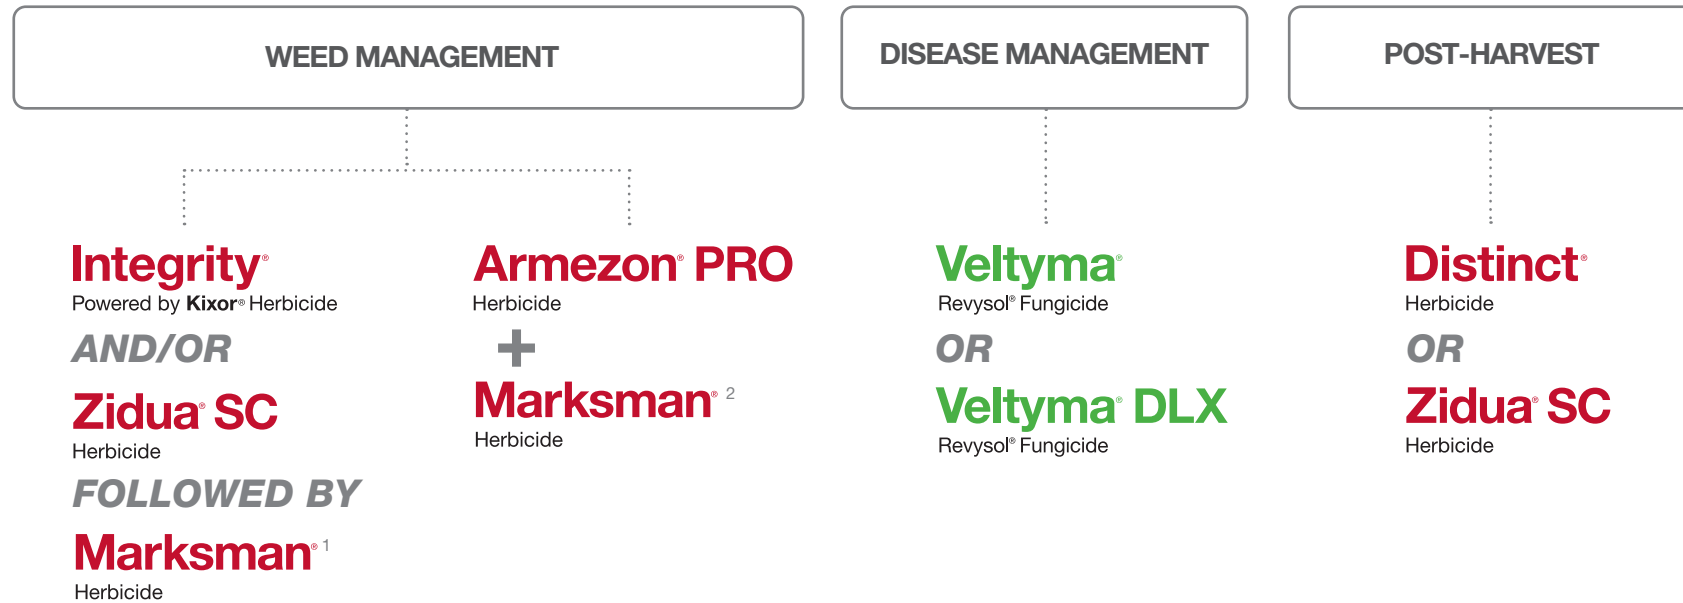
WEED MANAGEMENT

Integrity®
Powered by Kixor® Herbicide

AND/OR

Zidua® SC
Herbicide

FOLLOWED BY

Marksman® 1
Herbicide

Armezon® PRO
Herbicide

+

Marksman® 2
Herbicide

DISEASE MANAGEMENT

Veltyma®
Revysol® Fungicide

OR

Veltyma® DLX
Revysol® Fungicide

POST-HARVEST

Distinct®
Herbicide

OR

Zidua® SC
Herbicide